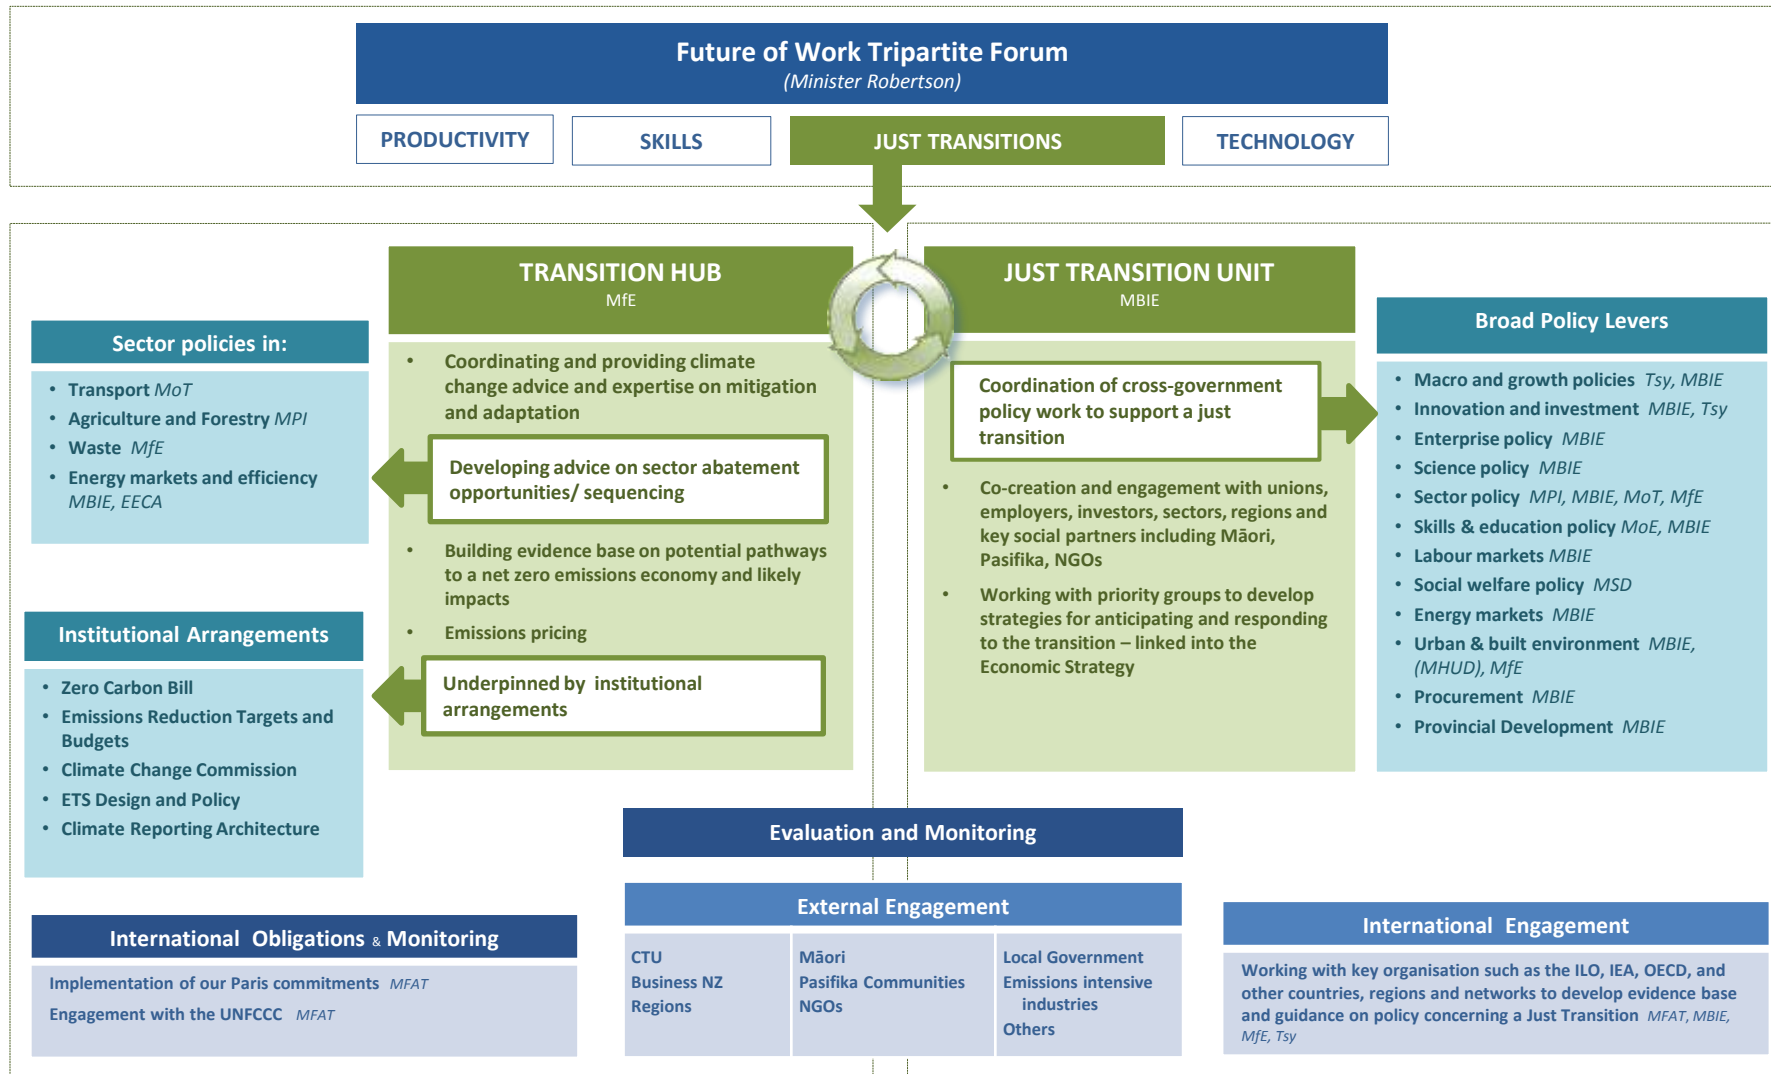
Future of Work Tripartite Forum
(Minister Robertson)

PRODUCTIVITY

SKILLS

JUST TRANSITIONS

TECHNOLOGY

Sector policies in:

- Transport MoT
- Agriculture and Forestry MPI
- Waste MfE
- Energy markets and efficiency MBIE, EECA

Institutional Arrangements

- Zero Carbon Bill
- Emissions Reduction Targets and Budgets
- Climate Change Commission
- ETS Design and Policy
- Climate Reporting Architecture

TRANSITION HUB
MfE

- Coordinating and providing climate change advice and expertise on mitigation and adaptation

Developing advice on sector abatement opportunities/ sequencing

- Building evidence base on potential pathways to a net zero emissions economy and likely impacts
- Emissions pricing

Underpinned by institutional arrangements

JUST TRANSITION UNIT
MBIE

Coordination of cross-government policy work to support a just transition

- Co-creation and engagement with unions, employers, investors, sectors, regions and key social partners including Māori, Pasifika, NGOs
- Working with priority groups to develop strategies for anticipating and responding to the transition – linked into the Economic Strategy

Broad Policy Levers

- Macro and growth policies Tsy, MBIE
- Innovation and investment MBIE, Tsy
- Enterprise policy MBIE
- Science policy MBIE
- Sector policy MPI, MBIE, MoT, MfE
- Skills & education policy MoE, MBIE
- Labour markets MBIE
- Social welfare policy MSD
- Energy markets MBIE
- Urban & built environment MBIE, (MHUD), MfE
- Procurement MBIE
- Provincial Development MBIE

Evaluation and Monitoring

External Engagement

| CTU<br>Business NZ<br>Regions | Māori<br>Pasifika Communities<br>NGOs | Local Government<br>Emissions intensive industries<br>Others |
|---|---|---|

International Obligations & Monitoring

Implementation of our Paris commitments MFAT
Engagement with the UNFCCC MFAT

International Engagement

Working with key organisation such as the ILO, IEA, OECD, and other countries, regions and networks to develop evidence base and guidance on policy concerning a Just Transition MFAT, MBIE, MfE, Tsy